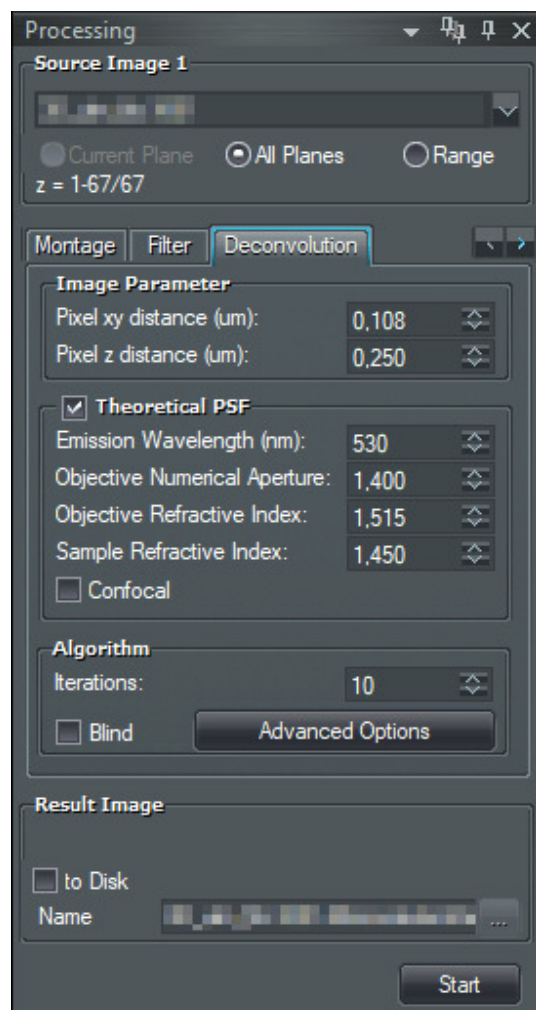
Processing

Source Image 1

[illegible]

Current Plane All Planes Range

z = 1-67/67

Montage Filter Deconvolution

Image Parameter

Pixel xy distance (um): 0,108

Pixel z distance (um): 0,250

Theoretical PSF

Emission Wavelength (nm): 530

Objective Numerical Aperture: 1,400

Objective Refractive Index: 1,515

Sample Refractive Index: 1,450

Confocal

Algorithm

Iterations: 10

Blind Advanced Options

Result Image

to Disk

Name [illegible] ...

Start